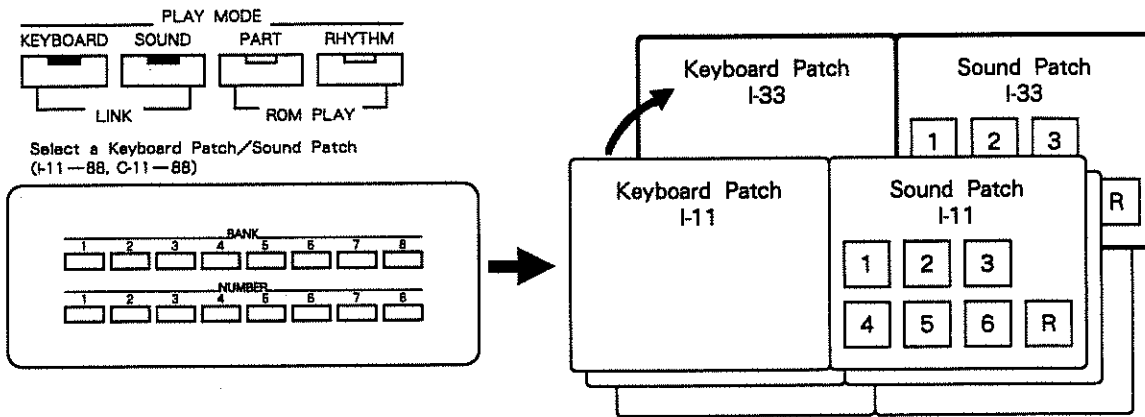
PLAY MODE

KEYBOARD SOUND PART RHYTHM

LINK ROM PLAY

Select a Keyboard Patch/Sound Patch (I-11—88, C-11—88)

BANK

1 2 3 4 5 6 7 8

NUMBER

1 2 3 4 5 6 7 8

Keyboard Patch I-33

Sound Patch I-33

1 2 3

R

Keyboard Patch I-11

Sound Patch I-11

1 2 3

4 5 6 R